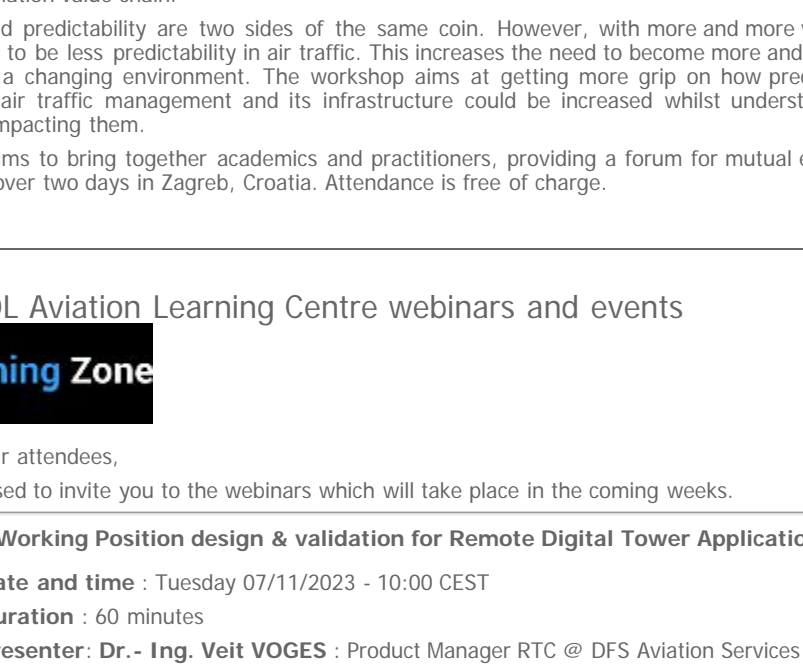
d predictability are two sides of the same coin. However, with more and more v to be less predictability in air traffic. This increases the need to become more and a changing environment. The workshop aims at getting more grip on how pred air traffic management and its infrastructure could be increased whilst underst mpacting them.

ims to bring together academics and practitioners, providing a forum for mutual e over two days in Zagreb, Croatia. Attendance is free of charge.

L Aviation Learning Centre webinars and events

ning Zone

r attendees,

sed to invite you to the webinars which will take place in the coming weeks.

Working Position design & validation for Remote Digital Tower Applicatio

ate and time : Tuesday 07/11/2023 - 10:00 CEST

uration : 60 minutes

esenter: Dr.- Ing. Veit VOGES : Product Manager RTC @ DFS Aviation Services